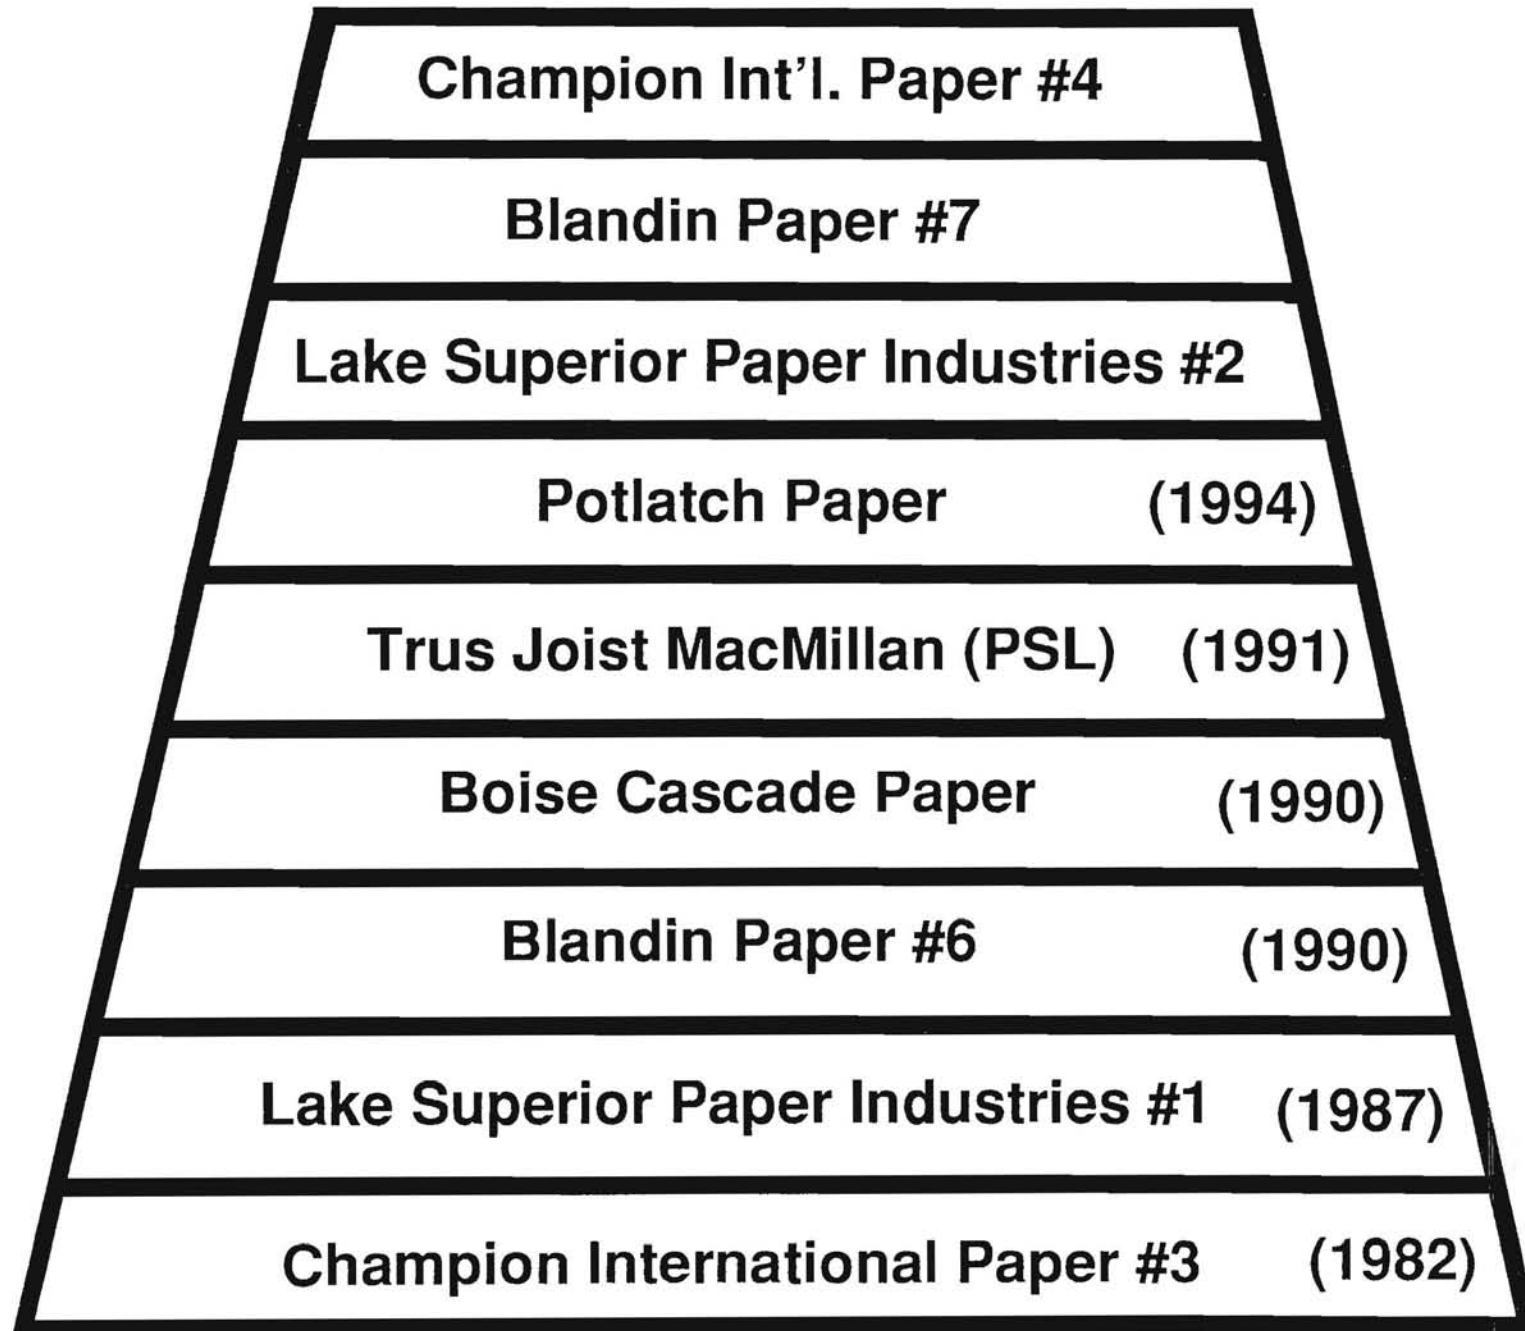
Champion Int'l. Paper #4

Blandin Paper #7

Lake Superior Paper Industries #2

Potlatch Paper (1994)

Trus Joist MacMillan (PSL) (1991)

Boise Cascade Paper (1990)

Blandin Paper #6 (1990)

Lake Superior Paper Industries #1 (1987)

Champion International Paper #3 (1982)